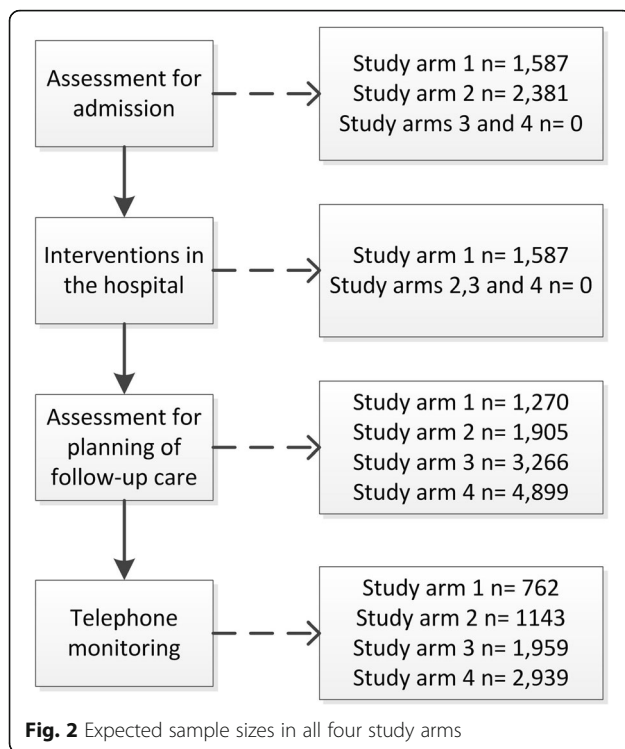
Assessment for admission

Study arm 1 n= 1,587
Study arm 2 n= 2,381
Study arms 3 and 4 n= 0

Interventions in the hospital

Study arm 1 n= 1,587
Study arms 2,3 and 4 n= 0

Assessment for planning of follow-up care

Study arm 1 n= 1,270
Study arm 2 n= 1,905
Study arm 3 n= 3,266
Study arm 4 n= 4,899

Telephone monitoring

Study arm 1 n= 762
Study arm 2 n= 1143
Study arm 3 n= 1,959
Study arm 4 n= 2,939

**Fig. 2** Expected sample sizes in all four study arms